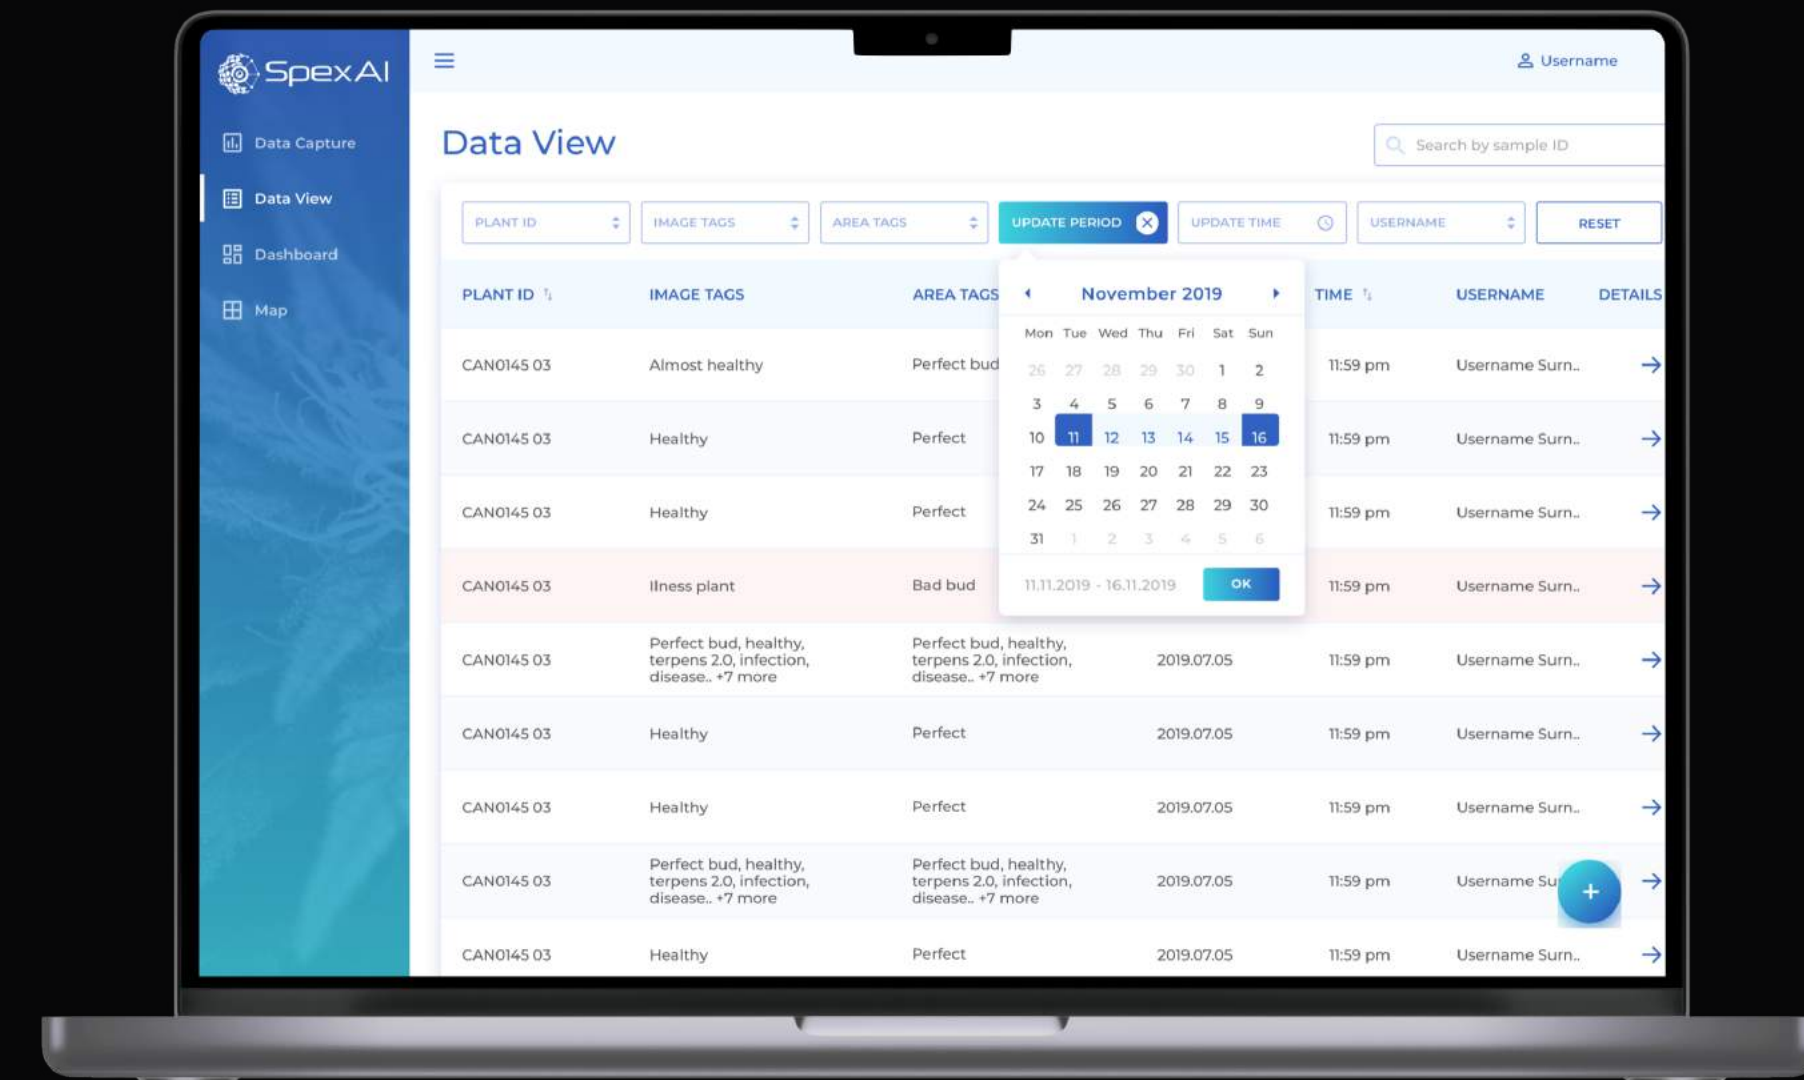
SpexAI

Data Capture

Data View

Dashboard

Map

Username

Data View

Search by sample ID

PLANT ID

IMAGE TAGS

AREA TAGS

UPDATE PERIOD

UPDATE TIME

USERNAME

RESET

| PLANT ID | IMAGE TAGS | AREA TAGS | | TIME | USERNAME | DETAILS |
|---|---|---|---|---|---|---|
| CAN0145 03 | Almost healthy | Perfect bud | | 11:59 pm | Username Surn.. | → |
| CAN0145 03 | Healthy | Perfect | | 11:59 pm | Username Surn.. | → |
| CAN0145 03 | Healthy | Perfect | | 11:59 pm | Username Surn.. | → |
| CAN0145 03 | Ilness plant | Bad bud | | 11:59 pm | Username Surn.. | → |
| CAN0145 03 | Perfect bud, healthy, terpens 2.0, infection, disease.. +7 more | Perfect bud, healthy, terpens 2.0, infection, disease.. +7 more | 2019.07.05 | 11:59 pm | Username Surn.. | → |
| CAN0145 03 | Healthy | Perfect | 2019.07.05 | 11:59 pm | Username Surn.. | → |
| CAN0145 03 | Healthy | Perfect | 2019.07.05 | 11:59 pm | Username Surn.. | → |
| CAN0145 03 | Perfect bud, healthy, terpens 2.0, infection, disease.. +7 more | Perfect bud, healthy, terpens 2.0, infection, disease.. +7 more | 2019.07.05 | 11:59 pm | Username Su | → |
| CAN0145 03 | Healthy | Perfect | 2019.07.05 | 11:59 pm | Username Surn.. | → |

November 2019

| Mon | Tue | Wed | Thu | Fri | Sat | Sun |
|---|---|---|---|---|---|---|
| 26 | 27 | 28 | 29 | 30 | 1 | 2 |
| 3 | 4 | 5 | 6 | 7 | 8 | 9 |
| 10 | 11 | 12 | 13 | 14 | 15 | 16 |
| 17 | 18 | 19 | 20 | 21 | 22 | 23 |
| 24 | 25 | 26 | 27 | 28 | 29 | 30 |
| 31 | 1 | 2 | 3 | 4 | 5 | 6 |

11.11.2019 - 16.11.2019

OK

+